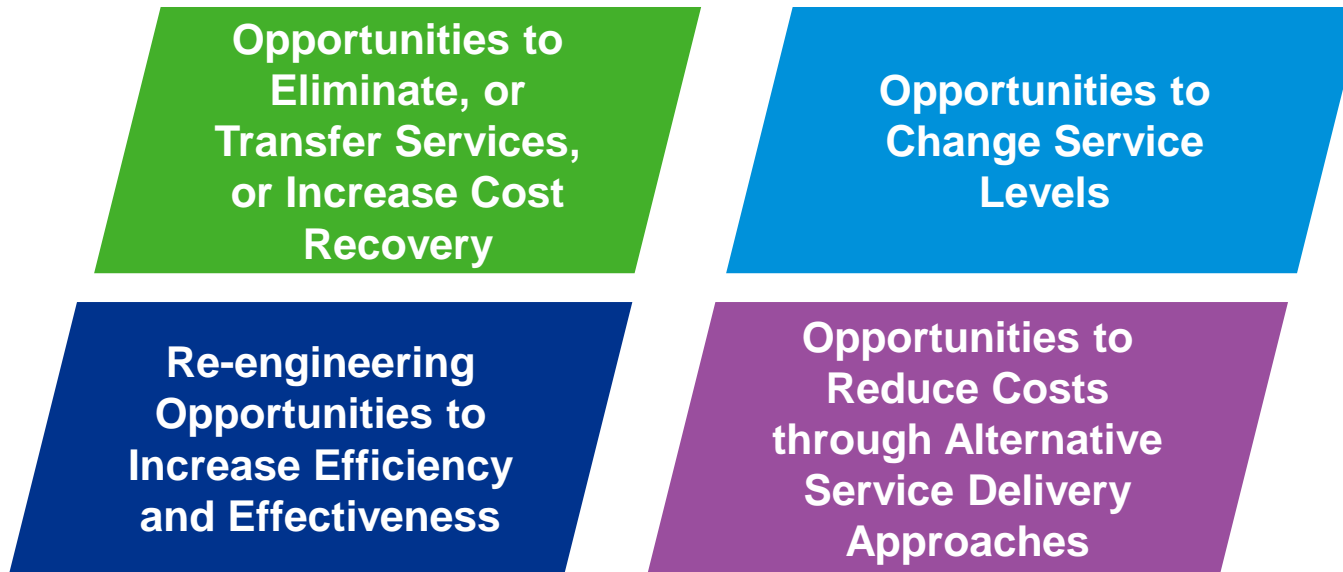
Opportunities to Eliminate, or Transfer Services, or Increase Cost Recovery

Opportunities to Change Service Levels

Re-engineering Opportunities to Increase Efficiency and Effectiveness

Opportunities to Reduce Costs through Alternative Service Delivery Approaches